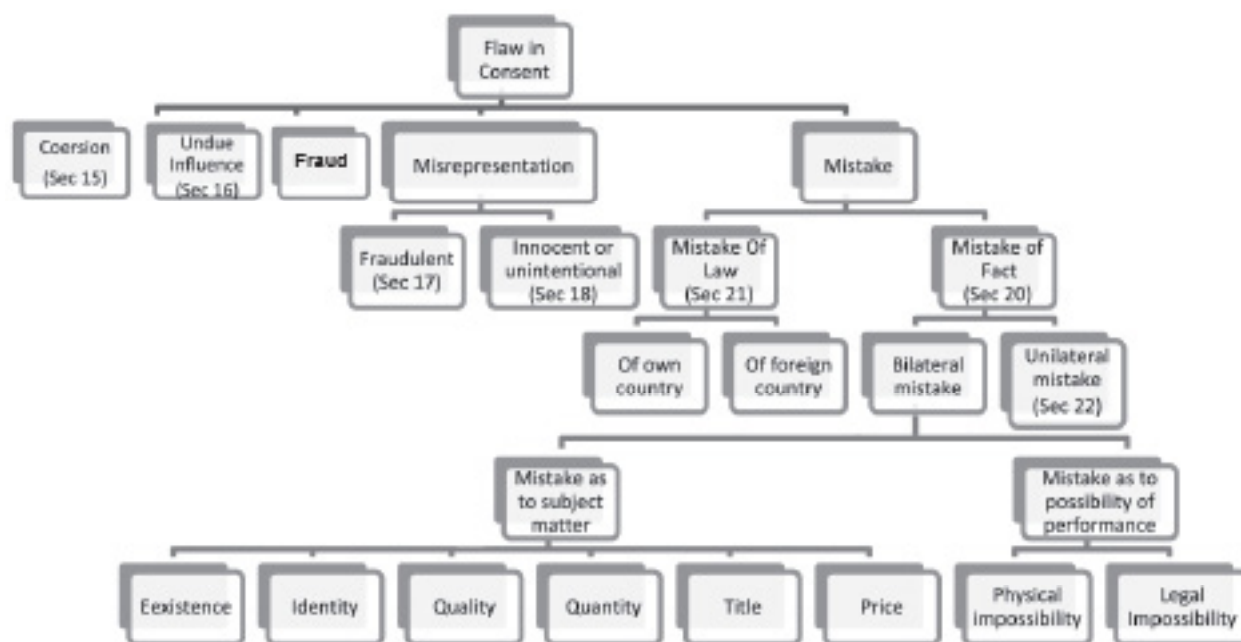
Flaw in Consent

Coersion (Sec 15)

Undue Influence (Sec 16)

Fraud

Misrepresentation

Mistake

Fraudulent (Sec 17)

Innocent or unintentional (Sec 18)

Mistake Of Law (Sec 21)

Mistake of Fact (Sec 20)

Of own country

Of foreign country

Bilateral mistake

Unilateral mistake (Sec 22)

Mistake as to subject matter

Mistake as to possibility of performance

Eexistence

Identity

Quality

Quantity

Title

Price

Physical impossibility

Legal impossibility